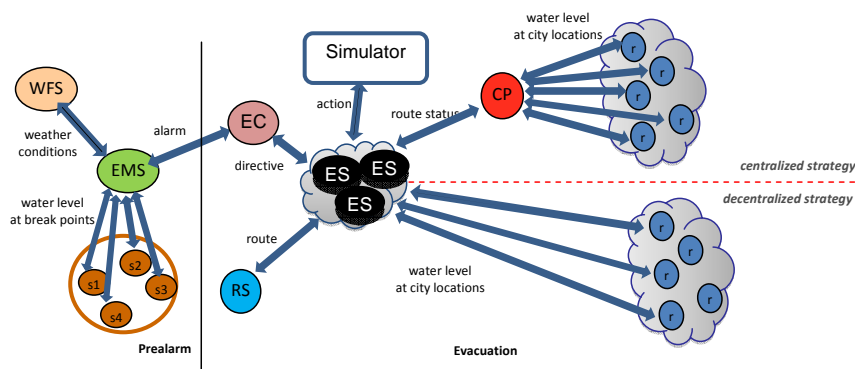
WFS

weather conditions

EMS

alarm

water level at break points

s1
s2
s3
s4

Prealarm

Simulator

action

EC

directive

ES
ES
ES

route

RS

route status

CP

water level at city locations

r
r
r
r
r

centralized strategy

decentralized strategy

water level at city locations

r
r
r
r
r
r

Evacuation